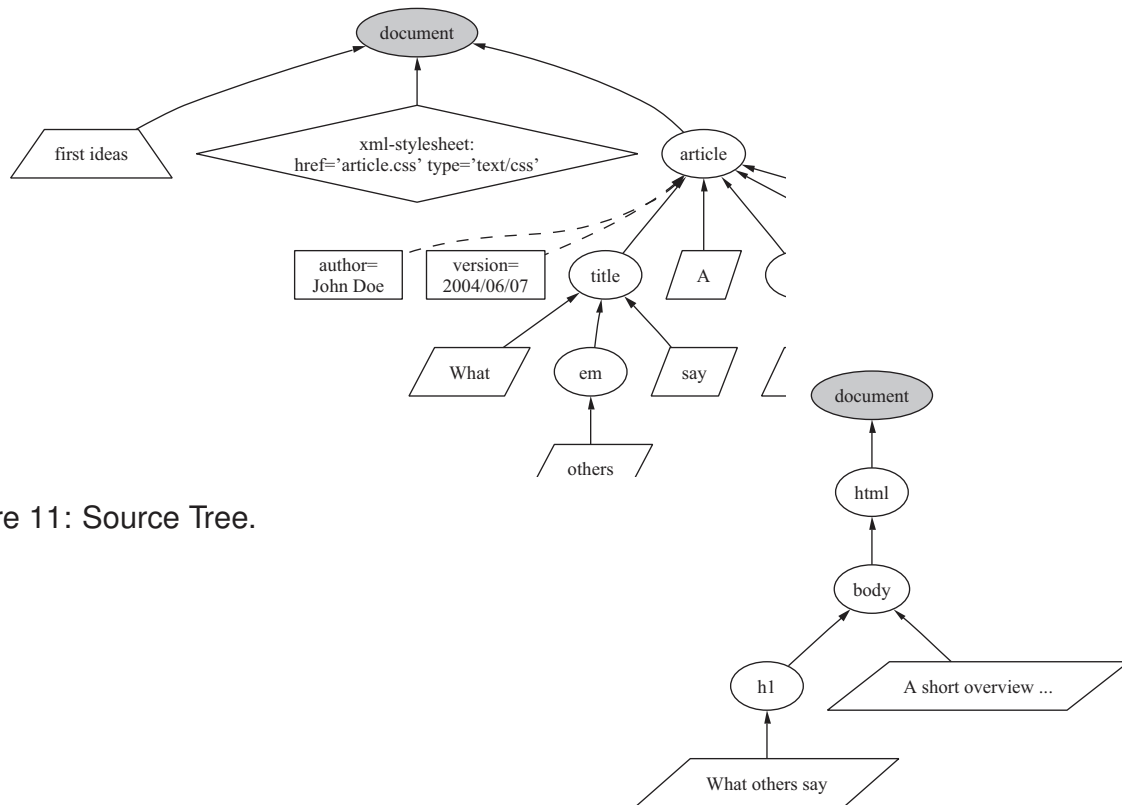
document

first ideas

xml-stylesheet: href='article.css' type='text/css'

article

author= John Doe

version= 2004/06/07

title

A

What

em

say

others

re 11: Source Tree.

document

html

body

h1

A short overview ...

What others say